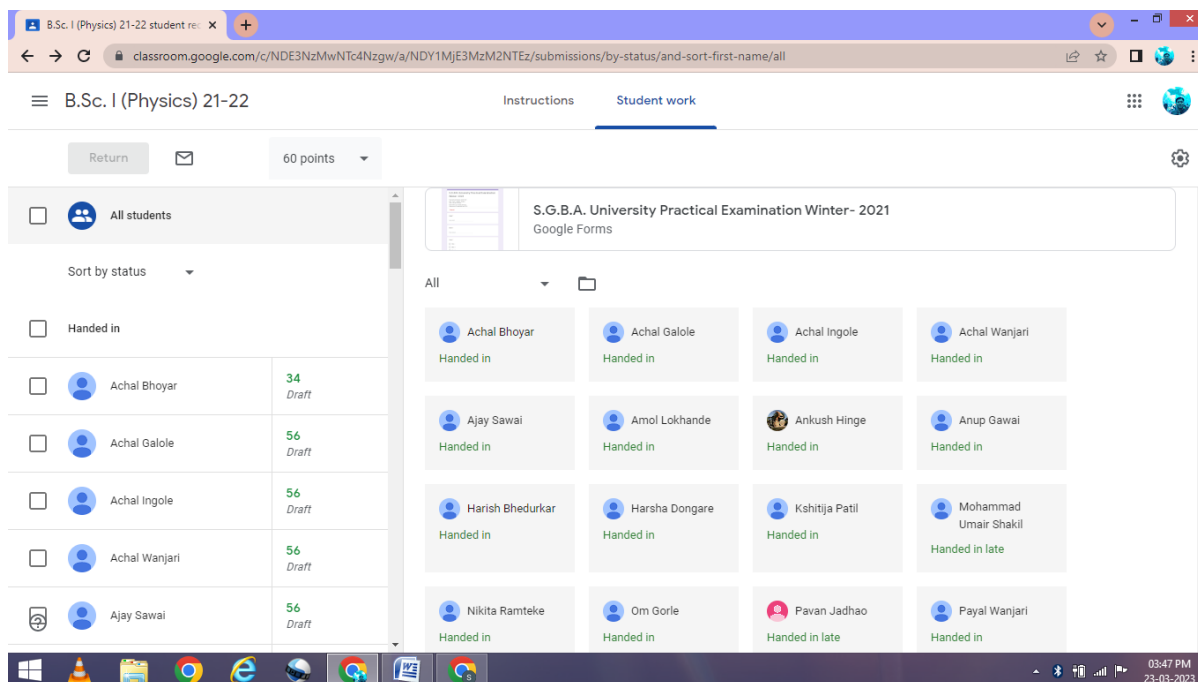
B.Sc. I (Physics) 21-22 student re

classroom.google.com/c/NDE3NzMwNTc4Nzgw/a/NDY1MjE3MzM2NTEz/submissions/by-status/and-sort-first-name/all

B.Sc. I (Physics) 21-22

Instructions

Student work

Return

60 points

All students

Sort by status

Handed in

| | |
|---|---|
| Achal Bhoyar | 34 Draft |
| Achal Galole | 56 Draft |
| Achal Ingole | 56 Draft |
| Achal Wanjari | 56 Draft |
| Ajay Sawai | 56 Draft |

S.G.B.A. University Practical Examination Winter- 2021
Google Forms

All

Achal Bhoyar
Handed in

Achal Galole
Handed in

Achal Ingole
Handed in

Achal Wanjari
Handed in

Ajay Sawai
Handed in

Amol Lokhande
Handed in

Ankush Hinge
Handed in

Anup Gawai
Handed in

Harish Bhedurkar
Handed in

Harsha Dongare
Handed in

Kshitija Patil
Handed in

Mohammad Umair Shakil
Handed in late

Nikita Ramteke
Handed in

Om Gorle
Handed in

Pavan Jadhao
Handed in late

Payal Wanjari
Handed in

03:47 PM
23-03-2023